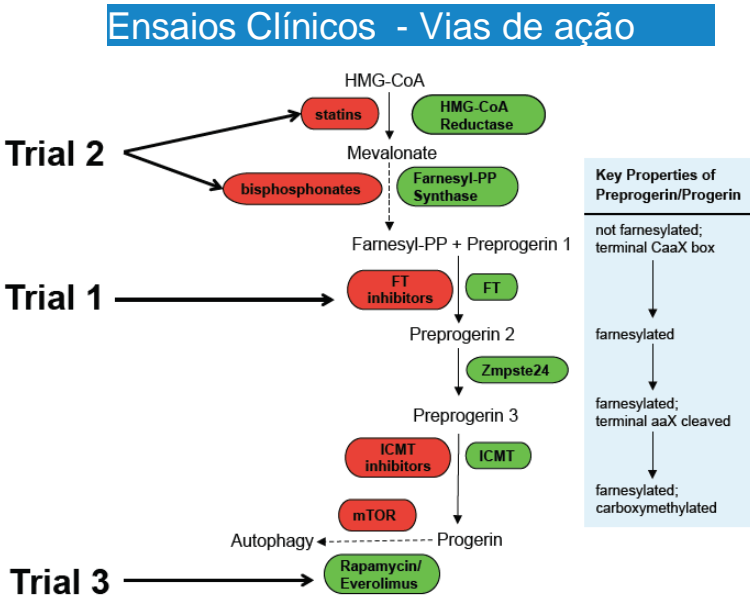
Ensaios Clínicos - Vias de ação

HMG-CoA

statins

HMG-CoA Reductase

Trial 2

Mevalonate

bisphosphonates

Farnesyl-PP Synthase

Farnesyl-PP + Preprogerin 1

Trial 1

FT inhibitors

FT

Preprogerin 2

Zmpste24

Preprogerin 3

ICMT inhibitors

ICMT

mTOR

Autophagy

Progerin

Trial 3

Rapamycin/ Everolimus

Key Properties of Preprogerin/Progerin

not farnesylated; terminal CaaX box

farnesylated

farnesylated; terminal aaX cleaved

farnesylated; carboxymethylated